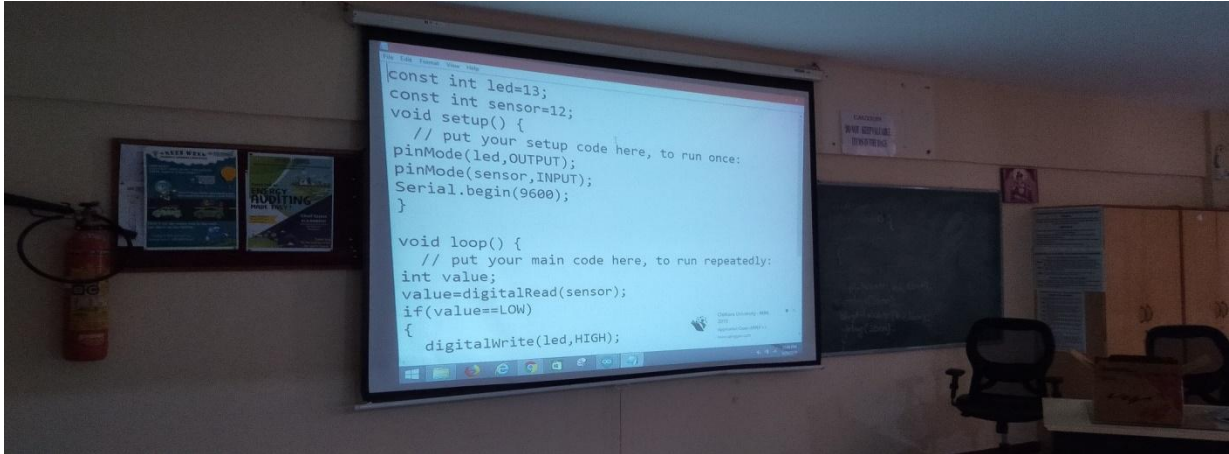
File Edit Format View Help
const int led=13;
const int sensor=12;
void setup() {
  // put your setup code here, to run once:
pinMode(led,OUTPUT);
pinMode(sensor,INPUT);
Serial.begin(9600);
}

void loop() {
  // put your main code here, to run repeatedly:
int value;
value=digitalRead(sensor);
if(value==LOW)
{
  digitalWrite(led,HIGH);

ENERGY AUDITING

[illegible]